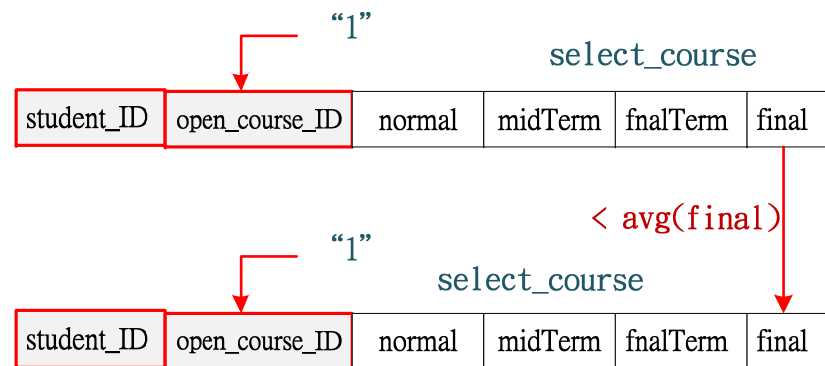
“1”

select_course

| student_ID | open_course_ID | normal | midTerm | fnalTerm | final |
|---|---|---|---|---|---|

< avg(final)

“1”

select_course

| student_ID | open_course_ID | normal | midTerm | fnalTerm | final |
|---|---|---|---|---|---|